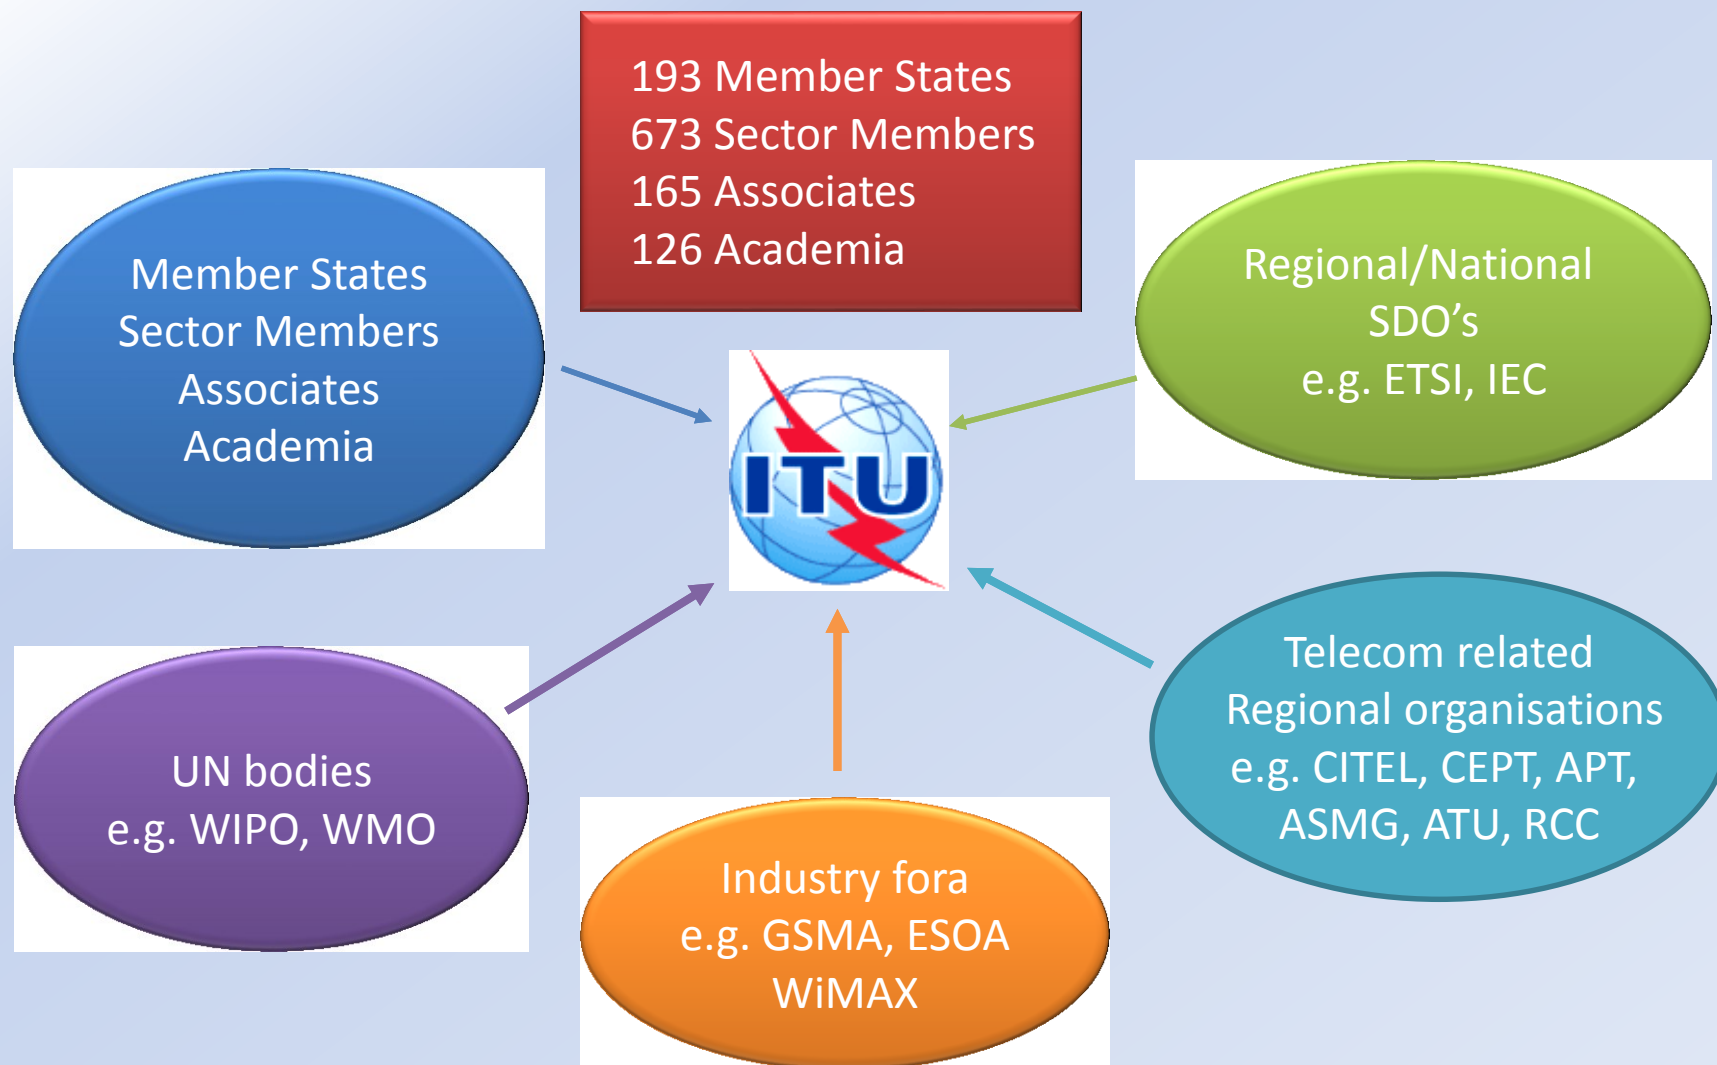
193 Member States
673 Sector Members
165 Associates
126 Academia

Member States
Sector Members
Associates
Academia

Regional/National
SDO’s
e.g. ETSI, IEC

ITU

UN bodies
e.g. WIPO, WMO

Industry fora
e.g. GSMA, ESOA
WiMAX

Telecom related
Regional organisations
e.g. CITEL, CEPT, APT,
ASMG, ATU, RCC